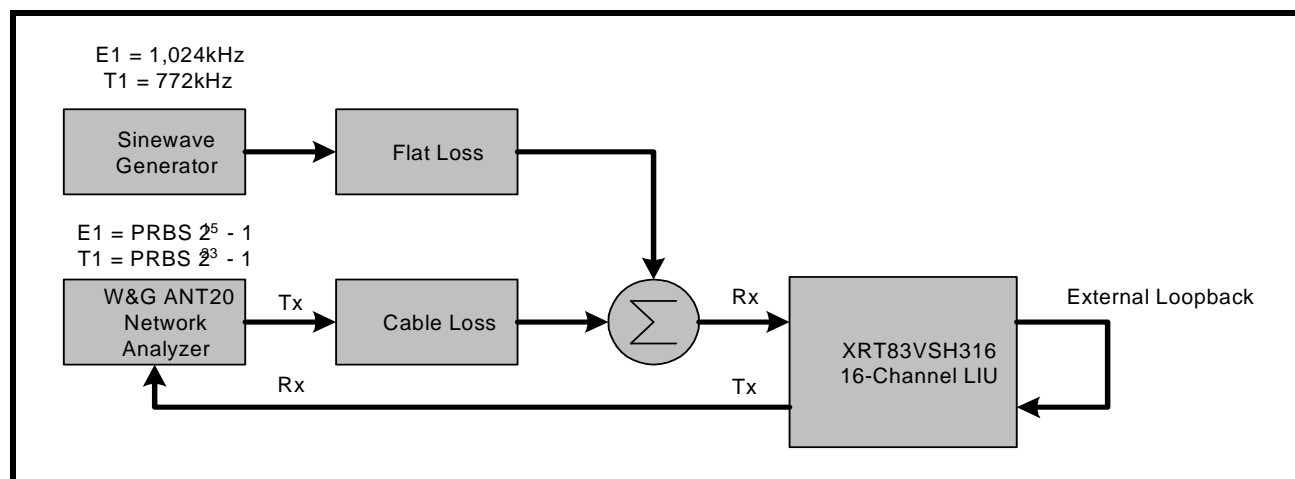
E1 = 1,024kHz
T1 = 772kHz

Sinewave Generator

Flat Loss

E1 = PRBS $2^{15}$ - 1
T1 = PRBS $2^{23}$ - 1

W&G ANT20 Network Analyzer

Tx

Cable Loss

$\sum$

Rx

XRT83VSH316
16-Channel LIU

External Loopback

Rx

Tx